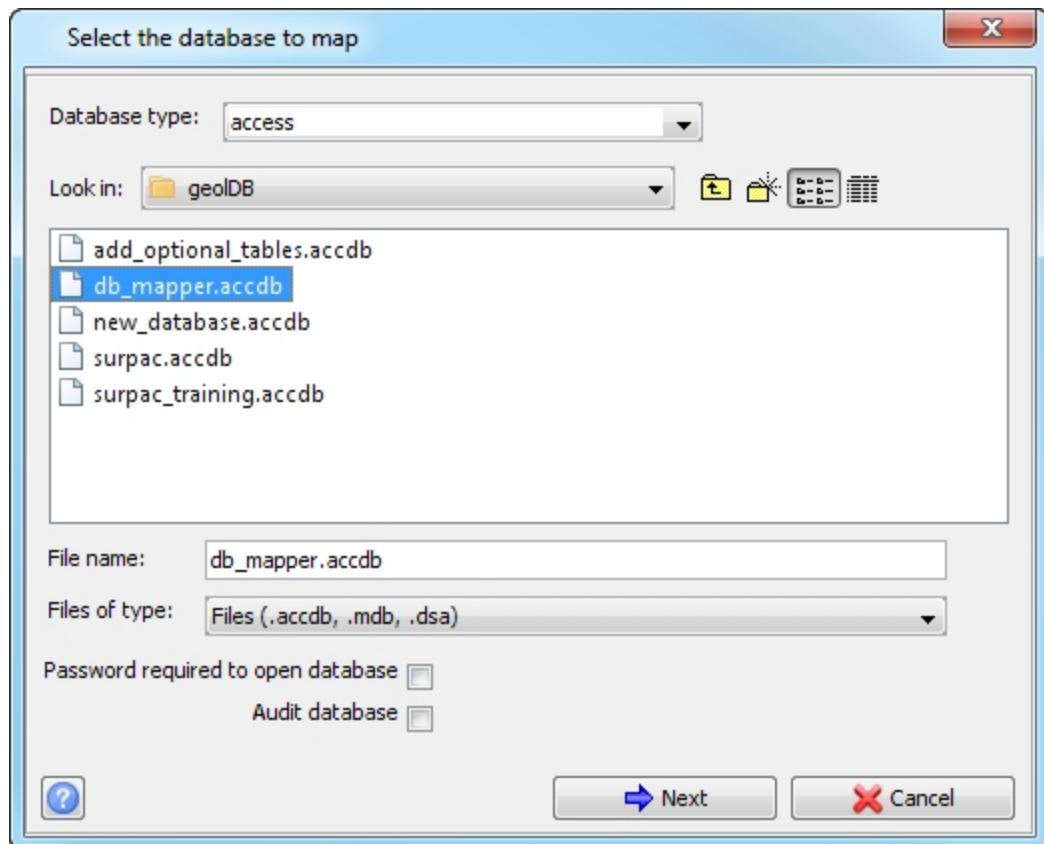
Select the database to map

Database type: access

Look in: geolDB

add_optional_tables.accdb
db_mapper.accdb
new_database.accdb
surpac.accdb
surpac_training.accdb

File name: db_mapper.accdb

Files of type: Files (.accdb, .mdb, .dsa)

Password required to open database

Audit database

Next

Cancel